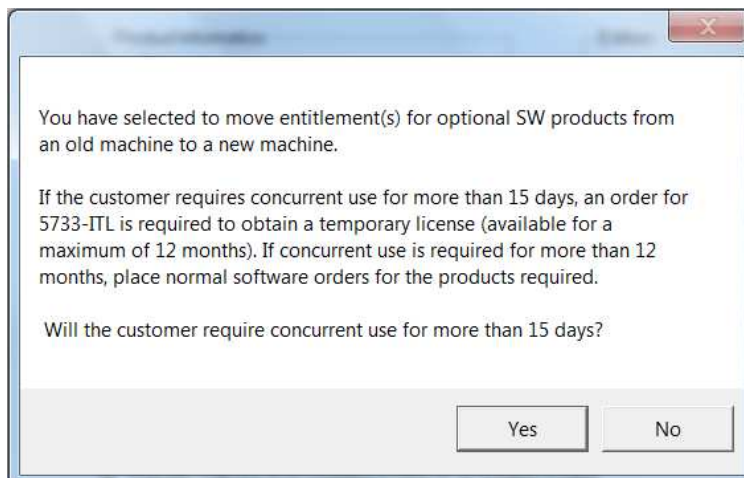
You have selected to move entitlement(s) for optional SW products from an old machine to a new machine.

If the customer requires concurrent use for more than 15 days, an order for 5733-ITL is required to obtain a temporary license (available for a maximum of 12 months). If concurrent use is required for more than 12 months, place normal software orders for the products required.

Will the customer require concurrent use for more than 15 days?

Yes

No